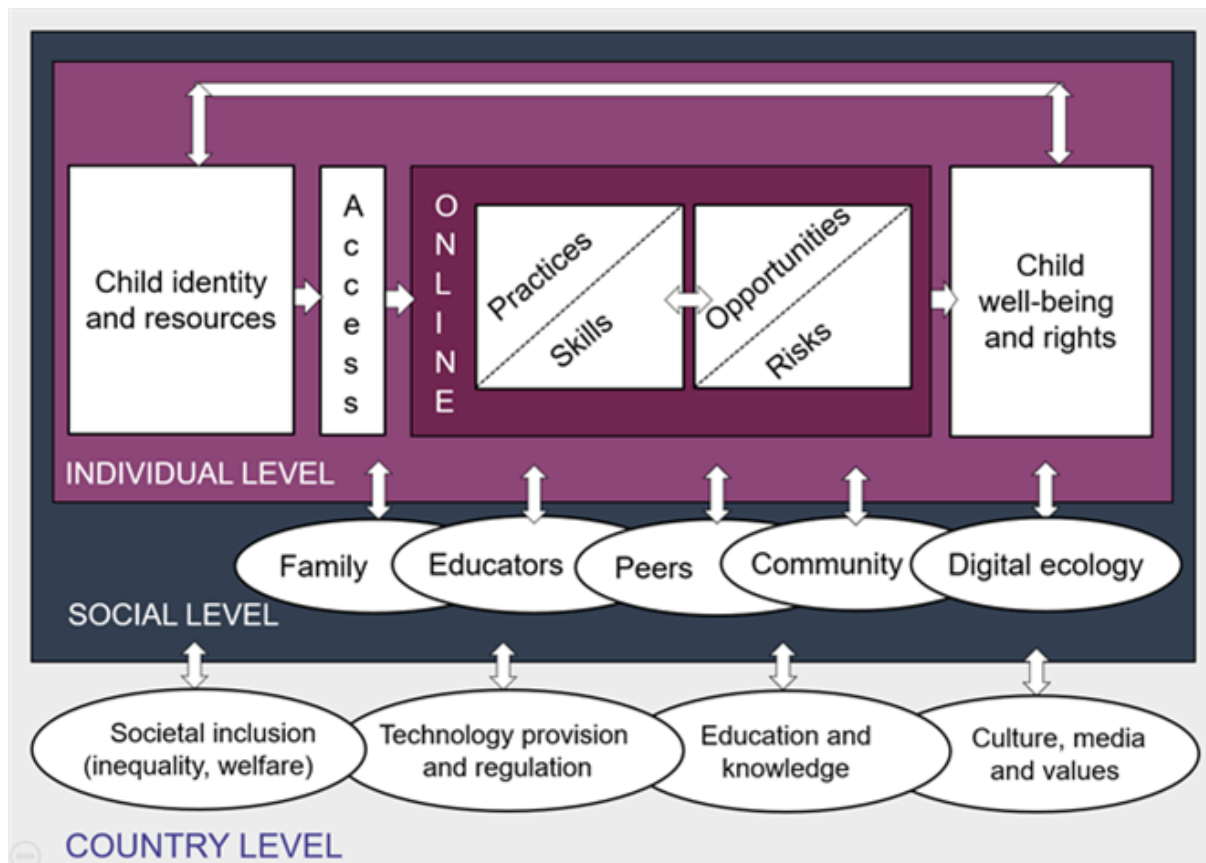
Child identity and resources

Access

ONLINE

Practices

Skills

Opportunities

Risks

Child well-being and rights

INDIVIDUAL LEVEL

Family

Educators

Peers

Community

Digital ecology

SOCIAL LEVEL

Societal inclusion (inequality, welfare)

Technology provision and regulation

Education and knowledge

Culture, media and values

COUNTRY LEVEL